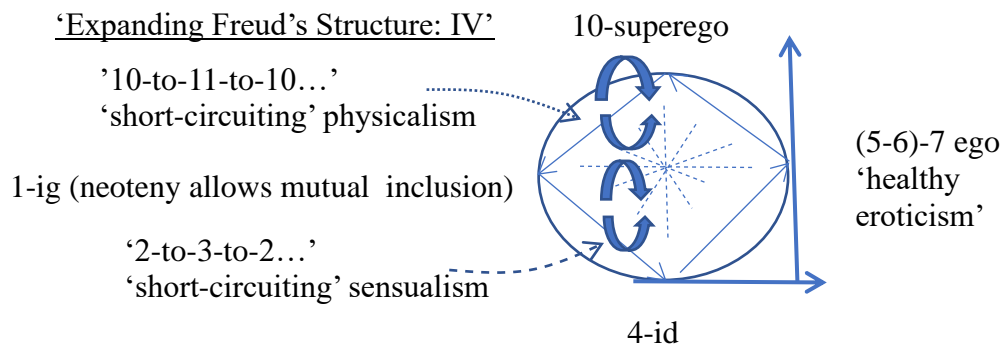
‘Expanding Freud’s Structure: IV’

10-superego

’10-to-11-to-10…’
‘short-circuiting’ physicalism

1-ig (neoteny allows mutual inclusion)

(5-6)-7 ego
‘healthy
eroticism’

‘2-to-3-to-2…’
‘short-circuiting’ sensualism

4-id